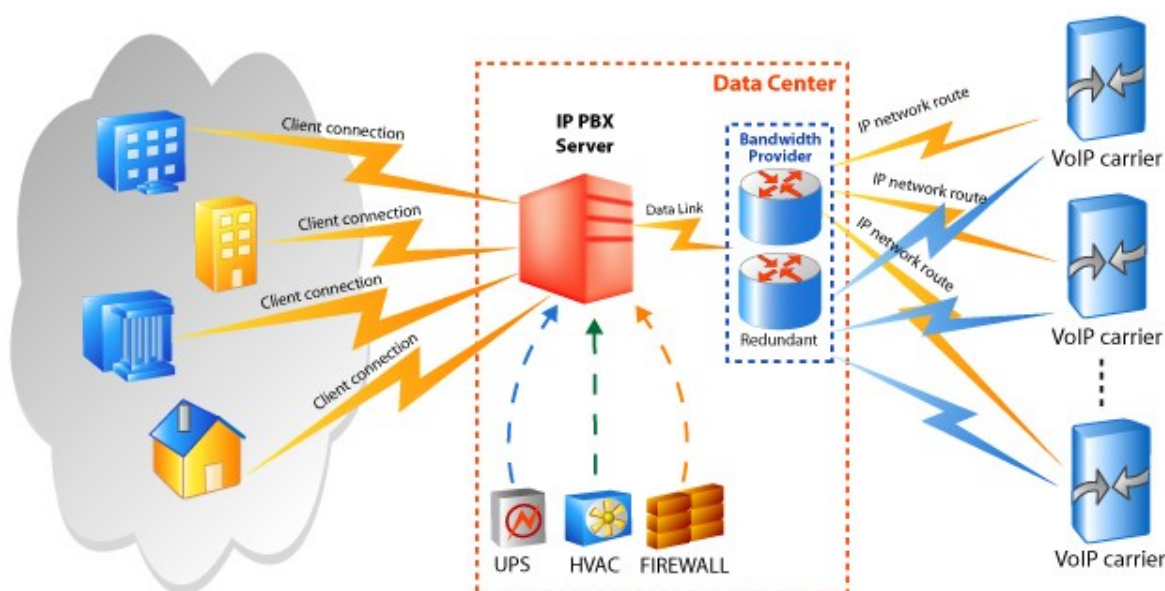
Data Center

IP PBX Server

Client connection

Client connection

Client connection

Client connection

Data Link

Bandwidth Provider

Redundant

IP network route

IP network route

IP network route

VoIP carrier

VoIP carrier

VoIP carrier

UPS

HVAC

FIREWALL